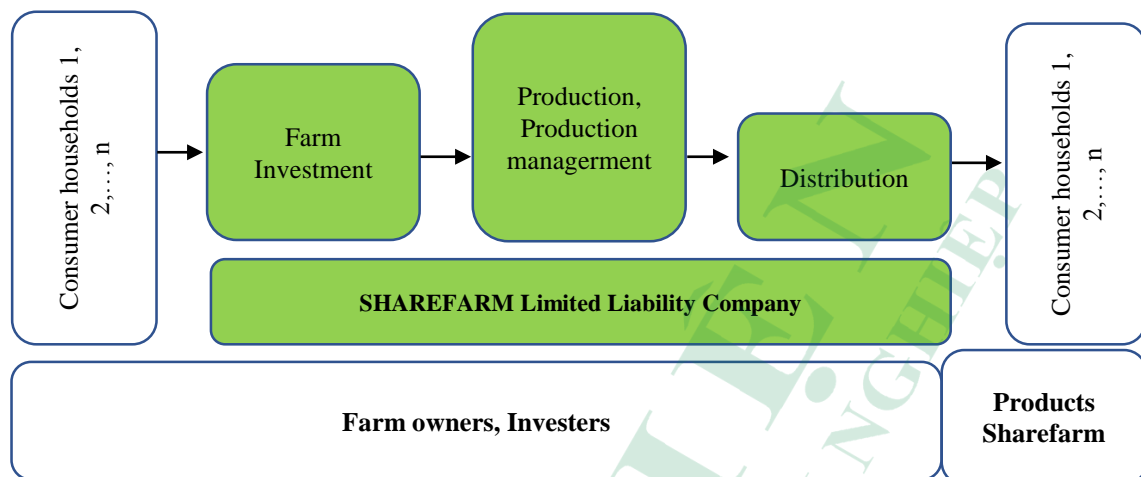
Consumer households 1, 2,…, n

Farm Investment

Production, Production managerment

Distribution

Consumer households 1, 2,…, n

SHAREFARM Limited Liability Company

Farm owners, Investers

Products Sharefarm